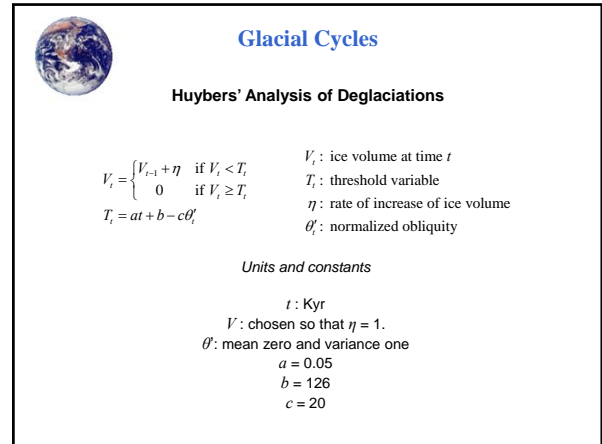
Glacial Cycles

Huybers' Analysis of Deglaciations

$V_t = \begin{cases} V_{t-1} + \eta & \text{if } V_t < T_t \\ 0 & \text{if } V_t \geq T_t \end{cases}$

$T_t = at + b - c\theta'_t$

$V_t$ : ice volume at time $t$
$T_t$ : threshold variable
$\eta$ : rate of increase of ice volume
$\theta'_t$ : normalized obliquity

Units and constants

$t$ : Kyr
$V$ : chosen so that $\eta = 1$.
$\theta'$: mean zero and variance one
$a = 0.05$
$b = 126$
$c = 20$